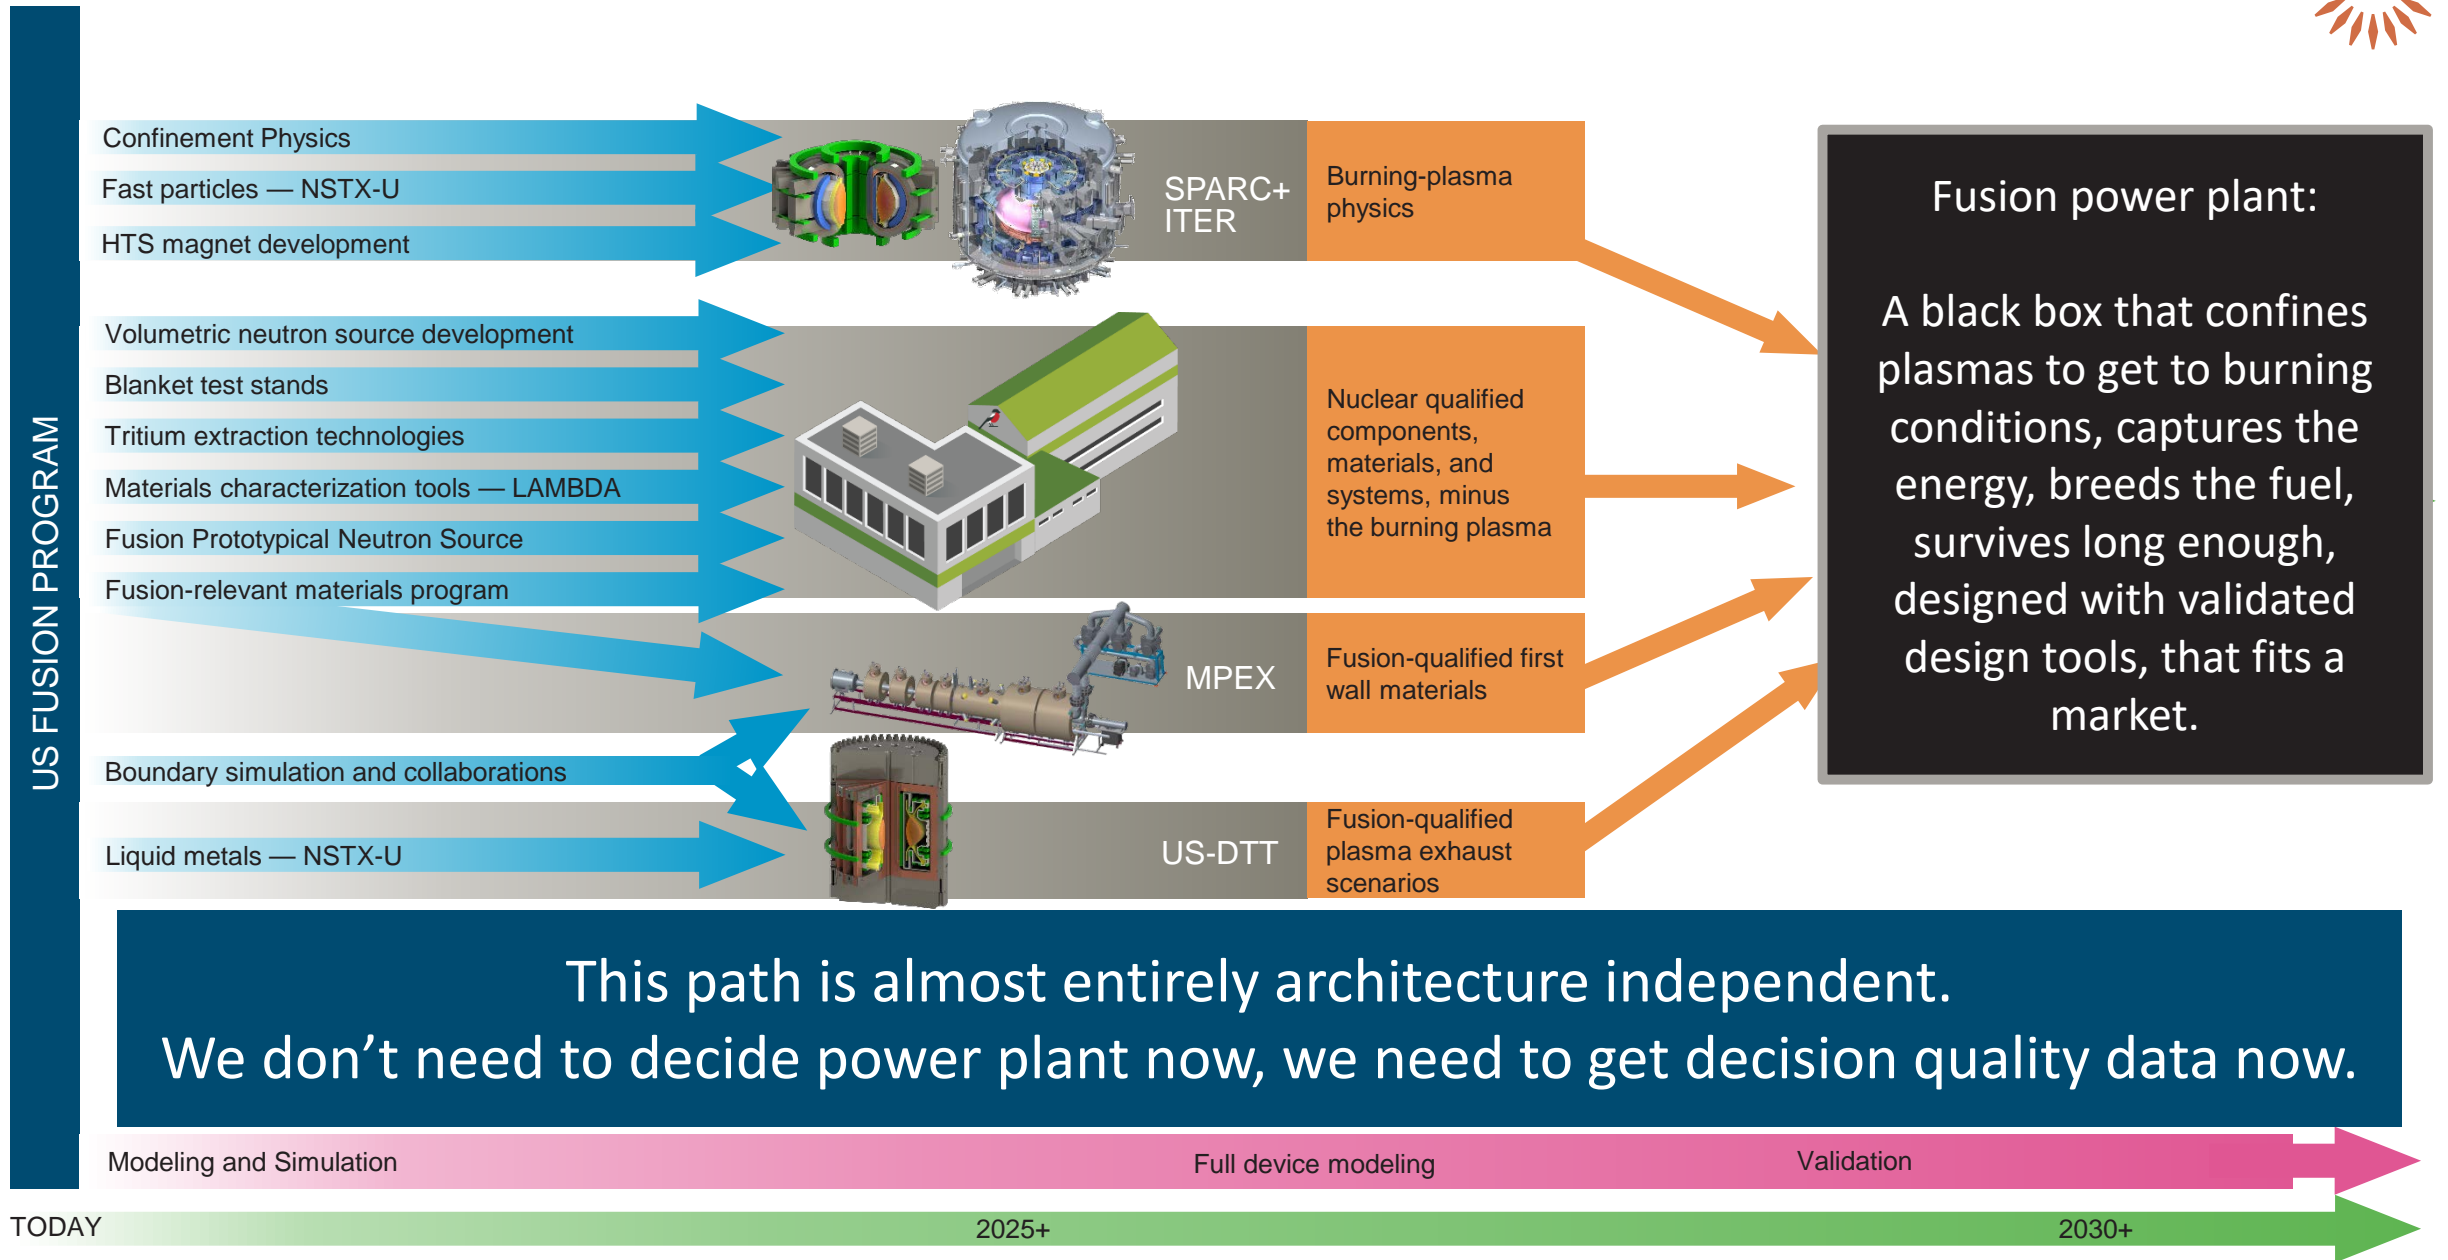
US FUSION PROGRAM

Confinement Physics

Fast particles — NSTX-U

HTS magnet development

SPARC+ ITER

Burning-plasma physics

Volumetric neutron source development

Blanket test stands

Tritium extraction technologies

Materials characterization tools — LAMBDA

Fusion Prototypical Neutron Source

Fusion-relevant materials program

Nuclear qualified components, materials, and systems, minus the burning plasma

MPEX

Fusion-qualified first wall materials

Boundary simulation and collaborations

Liquid metals — NSTX-U

US-DTT

Fusion-qualified plasma exhaust scenarios

Fusion power plant:

A black box that confines plasmas to get to burning conditions, captures the energy, breeds the fuel, survives long enough, designed with validated design tools, that fits a market.

This path is almost entirely architecture independent.
We don’t need to decide power plant now, we need to get decision quality data now.

Modeling and Simulation

Full device modeling

Validation

TODAY

2025+

2030+